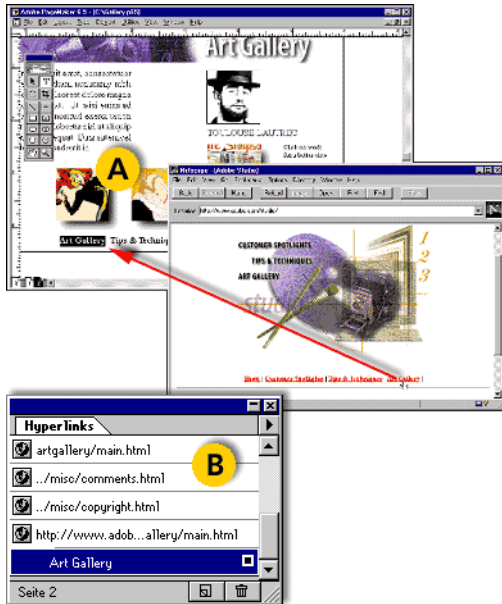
Adobe PageMaker 6.5 - [C:\Gallery.p65]
File Edit Layout Type Element Utilities View Window Help

Art Gallery

TOULOUSE LAUTREC

A

Art Gallery Tips & Techniques

Netscape - [Adobe Studio]
File Edit View Go Bookmarks Options Directory Window Help

Back Forward Home Reload Images Open Print Find Stop

Location: http://www.adobe.com/studio/

N

CUSTOMER SPOTLIGHTS
TIPS & TECHNIQUES
ART GALLERY

1
2
3

Home | Customer Spotlights | Tips & Techniques | Art Gallery |

Hyperlinks

artgallery/main.html

B

../misc/comments.html

../misc/copyright.html

http://www.adob...allery/main.html

Art Gallery

Seite 2